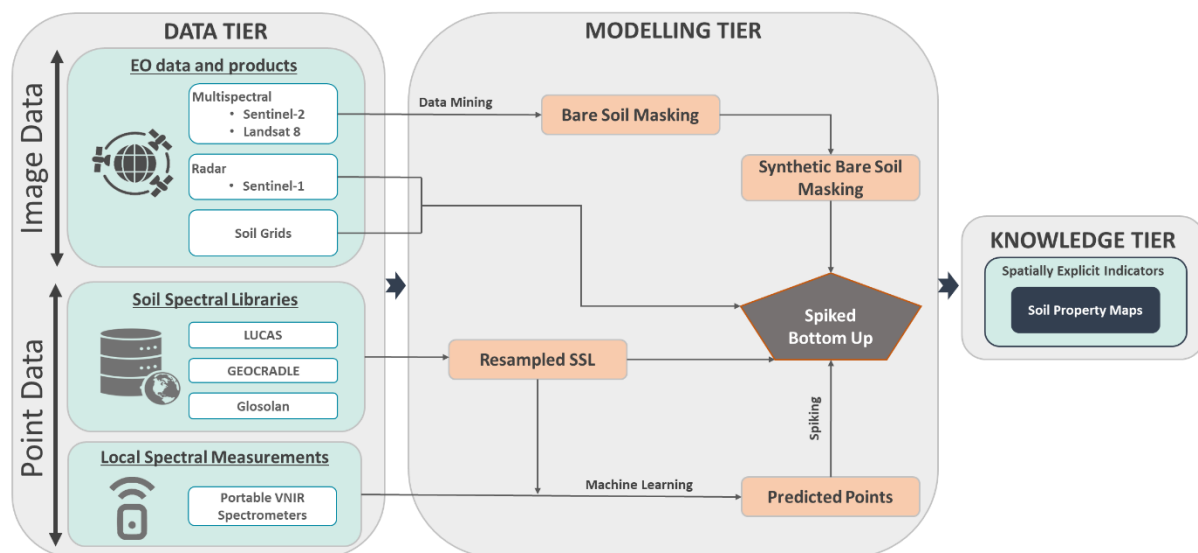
DATA TIER

Image Data

EO data and products

Multispectral
• Sentinel-2
• Landsat 8

Radar
• Sentinel-1

Soil Grids

Point Data

Soil Spectral Libraries

LUCAS

GEOCRADLE

Glosolan

Local Spectral Measurements

Portable VNIR Spectrometers

MODELLING TIER

Data Mining

Bare Soil Masking

Synthetic Bare Soil Masking

Spiked Bottom Up

Resampled SSL

Spiking

Machine Learning

Predicted Points

KNOWLEDGE TIER

Spatially Explicit Indicators

Soil Property Maps